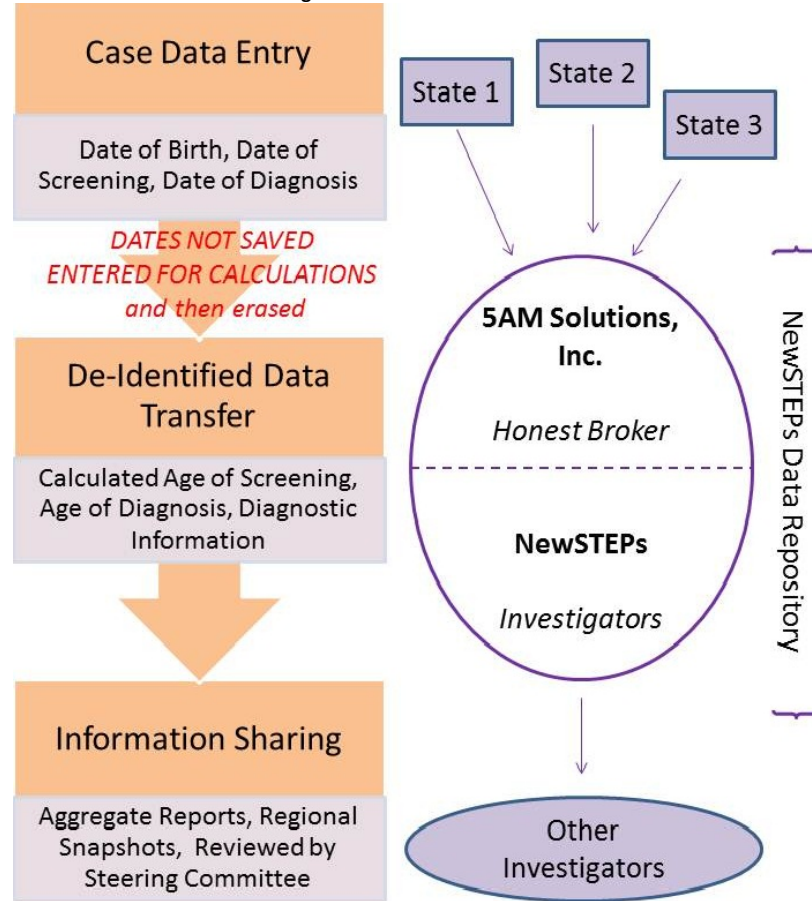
Case Data Entry

Date of Birth, Date of Screening, Date of Diagnosis

DATES NOT SAVED
ENTERED FOR CALCULATIONS
and then erased

De-Identified Data Transfer

Calculated Age of Screening, Age of Diagnosis, Diagnostic Information

Information Sharing

Aggregate Reports, Regional Snapshots, Reviewed by Steering Committee

State 1

State 2

State 3

5AM Solutions, Inc.

Honest Broker

NewSTEPs

Investigators

NewSTEPs Data Repository

Other Investigators